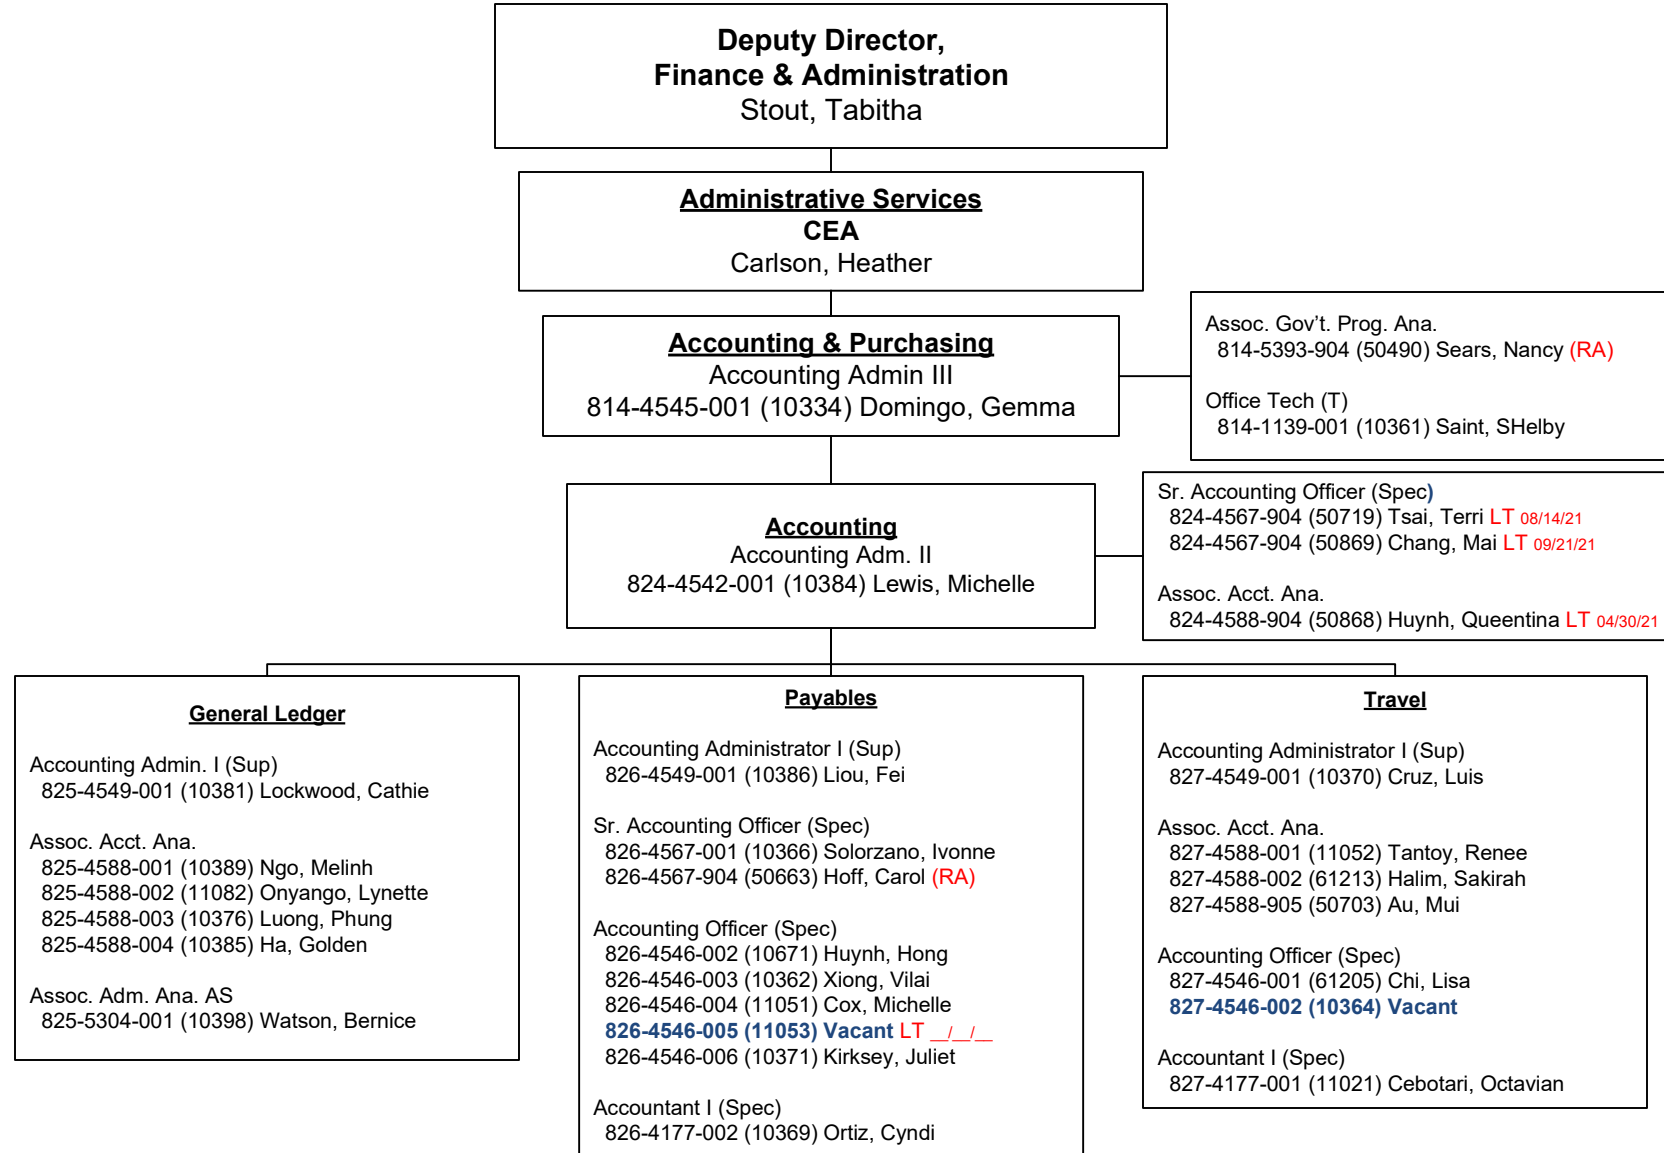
Deputy Director,
Finance & Administration
Stout, Tabitha

Administrative Services
CEA
Carlson, Heather

Accounting & Purchasing
Accounting Admin III
814-4545-001 (10334) Domingo, Gemma

Assoc. Gov't. Prog. Ana.
814-5393-904 (50490) Sears, Nancy (RA)

Office Tech (T)
814-1139-001 (10361) Saint, SHelby

Accounting
Accounting Adm. II
824-4542-001 (10384) Lewis, Michelle

Sr. Accounting Officer (Spec)
824-4567-904 (50719) Tsai, Terri LT 08/14/21
824-4567-904 (50869) Chang, Mai LT 09/21/21

Assoc. Acct. Ana.
824-4588-904 (50868) Huynh, Queentina LT 04/30/21

General Ledger

Accounting Admin. I (Sup)
825-4549-001 (10381) Lockwood, Cathie

Assoc. Acct. Ana.
825-4588-001 (10389) Ngo, Melinh
825-4588-002 (11082) Onyango, Lynette
825-4588-003 (10376) Luong, Phung
825-4588-004 (10385) Ha, Golden

Assoc. Adm. Ana. AS
825-5304-001 (10398) Watson, Bernice

Payables

Accounting Administrator I (Sup)
826-4549-001 (10386) Liou, Fei

Sr. Accounting Officer (Spec)
826-4567-001 (10366) Solorzano, Ivonne
826-4567-904 (50663) Hoff, Carol (RA)

Accounting Officer (Spec)
826-4546-002 (10671) Huynh, Hong
826-4546-003 (10362) Xiong, Vilai
826-4546-004 (11051) Cox, Michelle
826-4546-005 (11053) Vacant LT __/__/__
826-4546-006 (10371) Kirksey, Juliet

Accountant I (Spec)
826-4177-002 (10369) Ortiz, Cyndi

Travel

Accounting Administrator I (Sup)
827-4549-001 (10370) Cruz, Luis

Assoc. Acct. Ana.
827-4588-001 (11052) Tantoy, Renee
827-4588-002 (61213) Halim, Sakirah
827-4588-905 (50703) Au, Mui

Accounting Officer (Spec)
827-4546-001 (61205) Chi, Lisa
827-4546-002 (10364) Vacant

Accountant I (Spec)
827-4177-001 (11021) Cebotari, Octavian